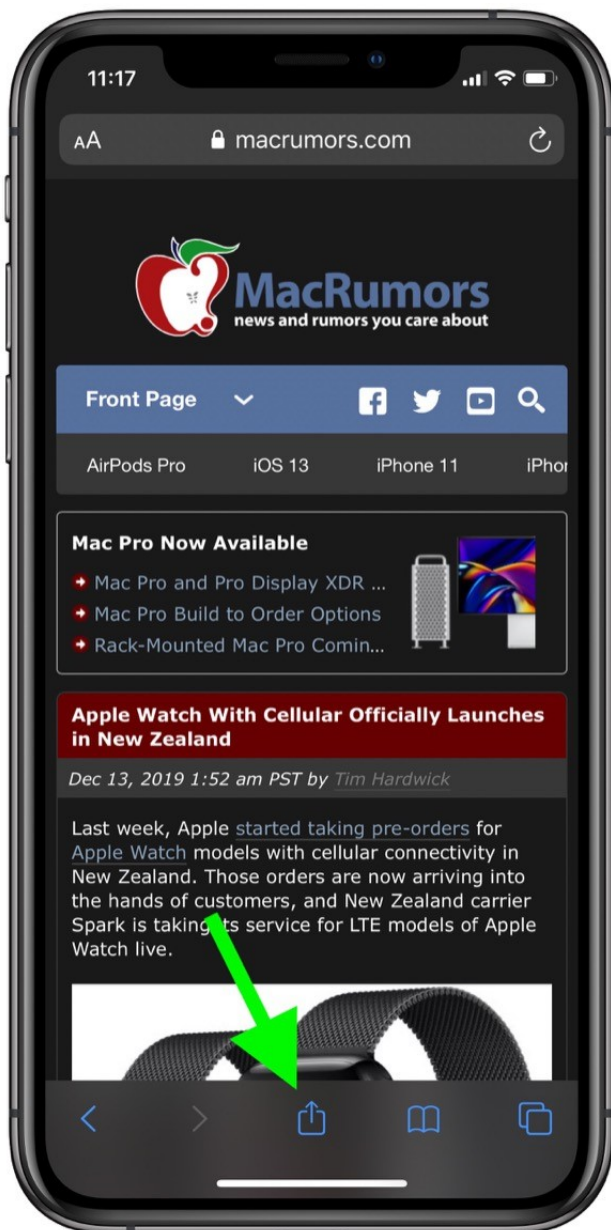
11:17

AA macrumors.com

MacRumors
news and rumors you care about

Front Page

AirPods Pro iOS 13 iPhone 11 iPhor

Mac Pro Now Available
Mac Pro and Pro Display XDR ...
Mac Pro Build to Order Options
Rack-Mounted Mac Pro Comin...

Apple Watch With Cellular Officially Launches in New Zealand

Dec 13, 2019 1:52 am PST by Tim Hardwick

Last week, Apple started taking pre-orders for Apple Watch models with cellular connectivity in New Zealand. Those orders are now arriving into the hands of customers, and New Zealand carrier Spark is taking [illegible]ts service for LTE models of Apple Watch live.